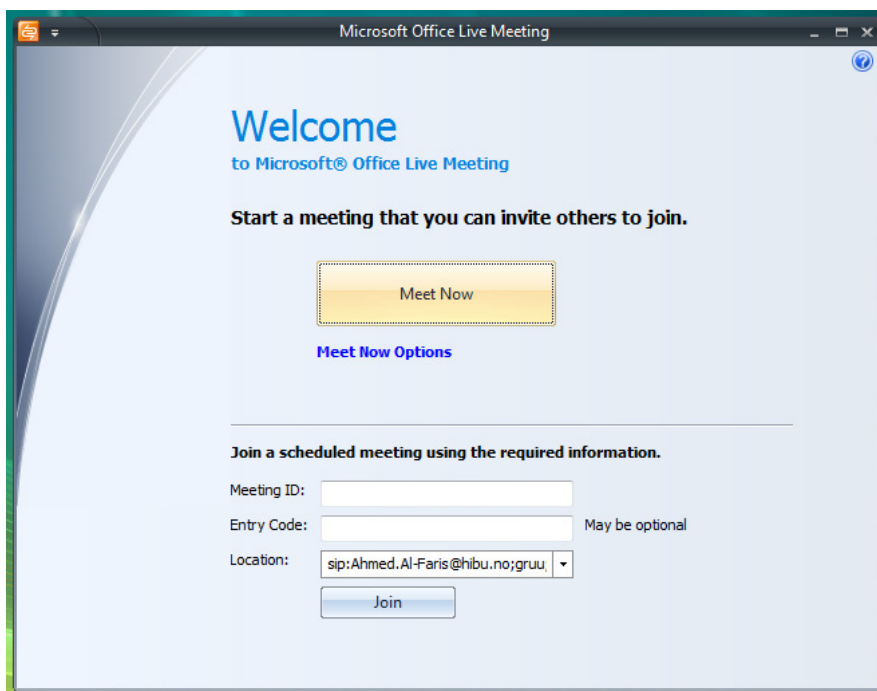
Microsoft Office Live Meeting

Welcome
to Microsoft® Office Live Meeting

Start a meeting that you can invite others to join.

Meet Now

Meet Now Options

Join a scheduled meeting using the required information.

Meeting ID:

Entry Code: May be optional

Location: sip:Ahmed.Al-Faris@hibu.no;gruu;

Join